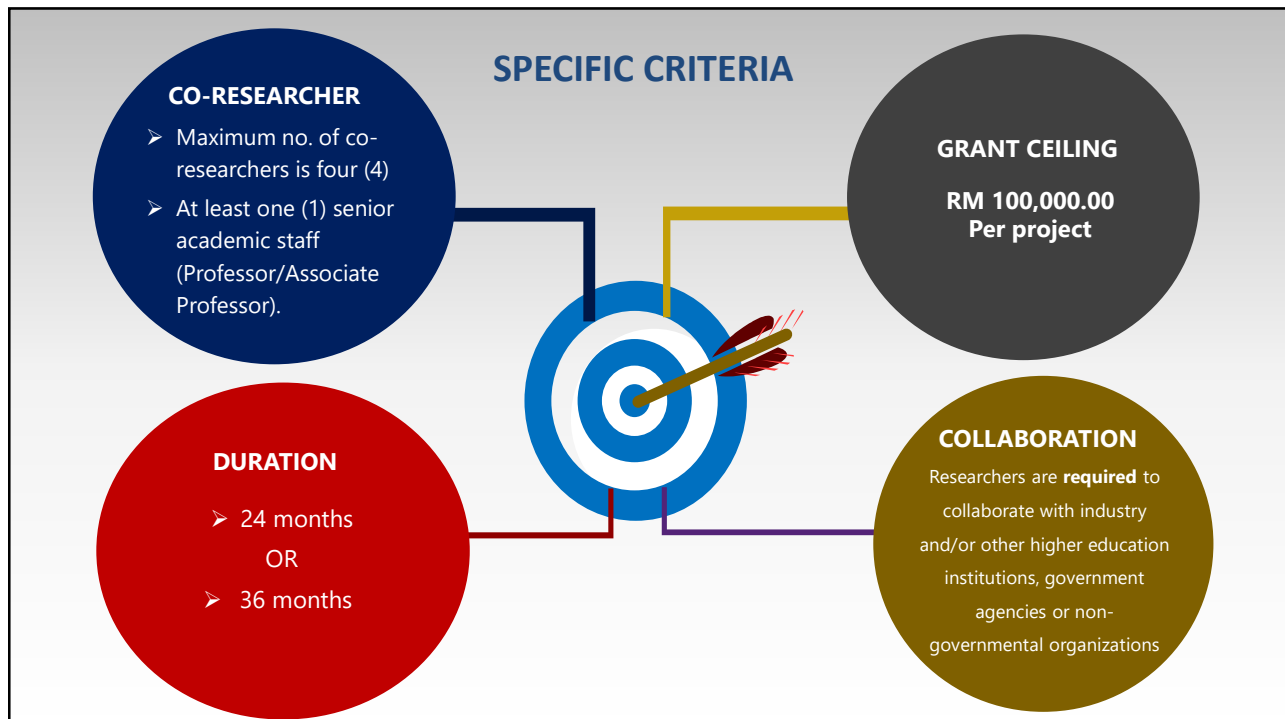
SPECIFIC CRITERIA

CO-RESEARCHER

➢ Maximum no. of co-researchers is four (4)

➢ At least one (1) senior academic staff (Professor/Associate Professor).

GRANT CEILING

RM 100,000.00
Per project

DURATION

➢ 24 months
OR
➢ 36 months

COLLABORATION

Researchers are **required** to collaborate with industry and/or other higher education institutions, government agencies or non-governmental organizations